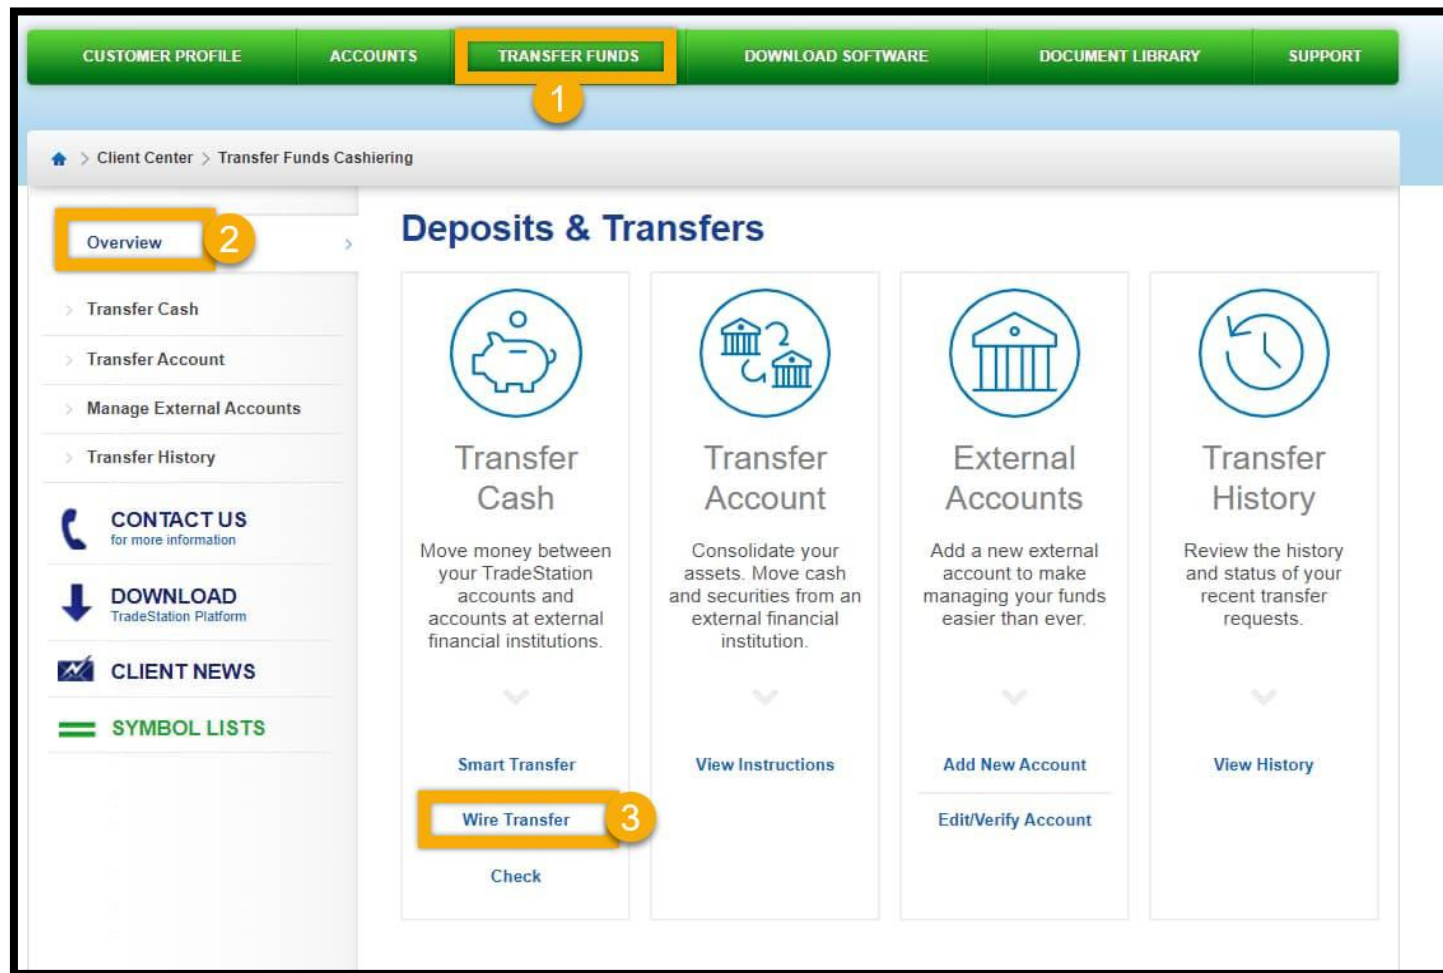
CUSTOMER PROFILE | ACCOUNTS | TRANSFER FUNDS | DOWNLOAD SOFTWARE | DOCUMENT LIBRARY | SUPPORT

1

> Client Center > Transfer Funds Cashiering

Overview

2

Transfer Cash

Transfer Account

Manage External Accounts

Transfer History

CONTACT US
for more information

DOWNLOAD
TradeStation Platform

CLIENT NEWS

SYMBOL LISTS

Deposits & Transfers

Transfer Cash

Move money between your TradeStation accounts and accounts at external financial institutions.

Smart Transfer

Wire Transfer

3

Check

Transfer Account

Consolidate your assets. Move cash and securities from an external financial institution.

View Instructions

External Accounts

Add a new external account to make managing your funds easier than ever.

Add New Account

Edit/Verify Account

Transfer History

Review the history and status of your recent transfer requests.

View History